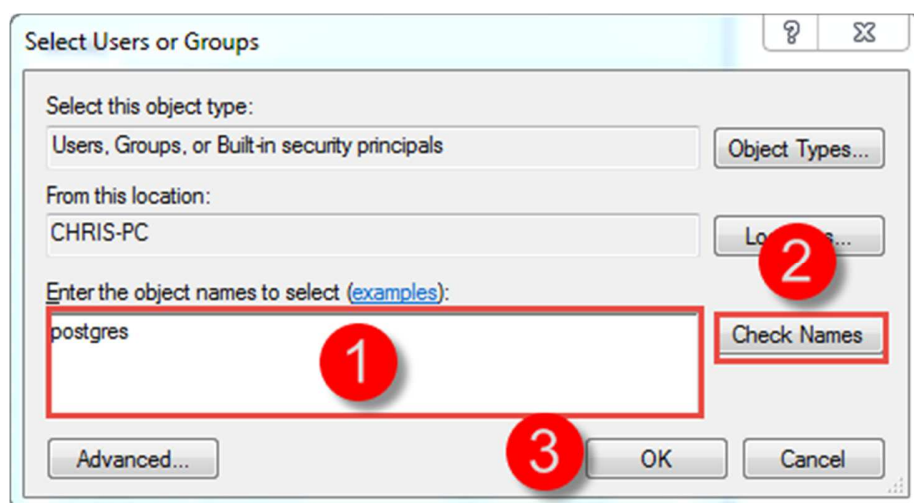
Select Users or Groups

?

Select this object type:

Users, Groups, or Built-in security principals

Object Types...

From this location:

CHRIS-PC

Lo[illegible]s...

2

Enter the object names to select (examples):

postgres

1

Check Names

3

Advanced...

OK

Cancel